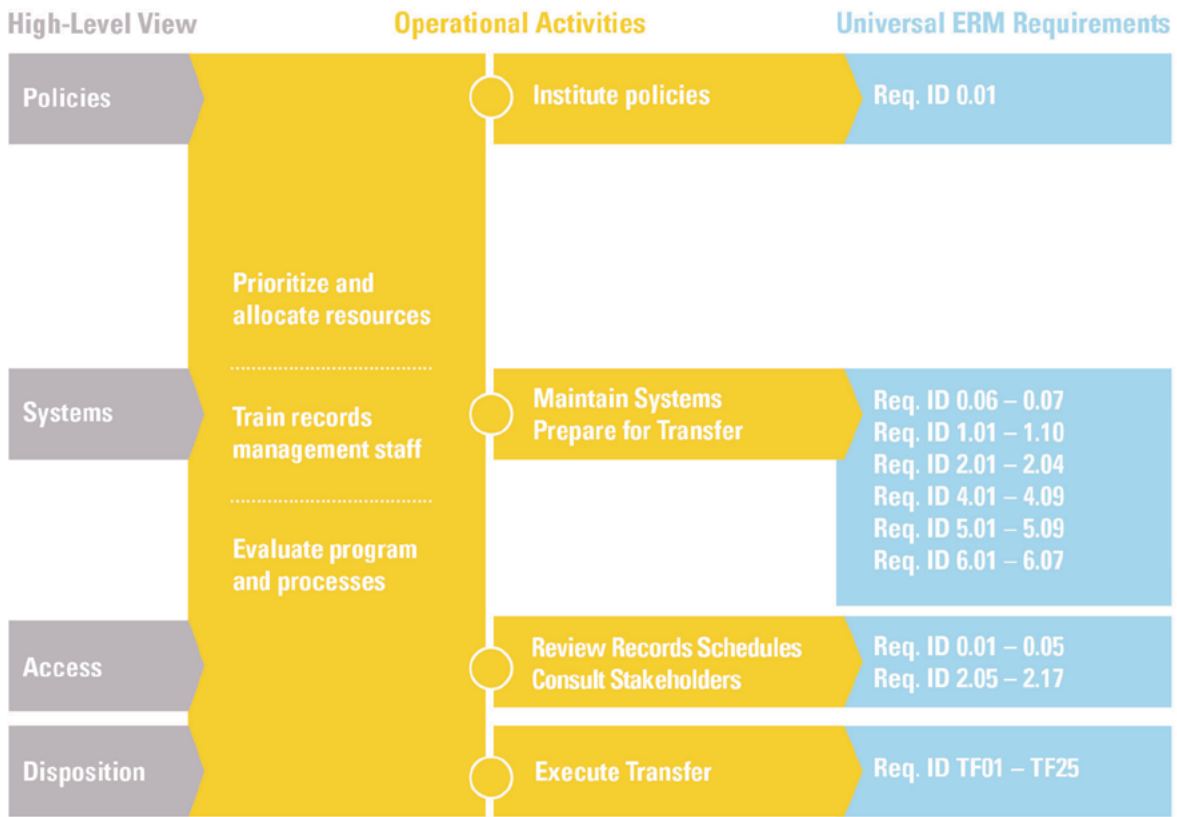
High-Level View

Operational Activities

Universal ERM Requirements

Policies

Institute policies

Req. ID 0.01

Prioritize and allocate resources

Train records management staff

Evaluate program and processes

Systems

Maintain Systems
Prepare for Transfer

Req. ID 0.06 – 0.07
Req. ID 1.01 – 1.10
Req. ID 2.01 – 2.04
Req. ID 4.01 – 4.09
Req. ID 5.01 – 5.09
Req. ID 6.01 – 6.07

Access

Review Records Schedules
Consult Stakeholders

Req. ID 0.01 – 0.05
Req. ID 2.05 – 2.17

Disposition

Execute Transfer

Req. ID TF01 – TF25